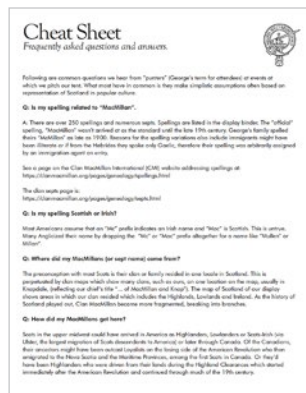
Cheat Sheet
Frequently asked questions and answers.

Following are common questions we hear from "punters" (George's term for attendees) at events at which we pitch our tent. What most have in common is they make simplistic assumptions often based on representation of Scotland in popular culture.

Q: Is my spelling related to "MacMillan".

A: There are over 250 spellings and numerous septs. Spellings are listed in the display binder. The "official" spelling, "MacMillan" wasn't arrived at as the standard until the late 19th century. George's family spelled theirs "McMillen" as late as 1936. Reasons for the spelling variations also include immigrants might have been illiterate or if from the Hebrides they spoke only Gaelic, therefore their spelling was arbitrarily assigned by an immigration agent on entry.

See a page on the Clan MacMillan International (CMI) website addressing spellings at: https://clanmacmillan.org/pages/genealogy/septs.html

The clan septs page is: https://clanmacmillan.org/pages/genealogy/septs.html

Q: Is my spelling Scottish or Irish?

Most Americans assume that an "Mc" prefix indicates an Irish name and "Mac" is Scottish. This is untrue. Many Anglicized their name by dropping the "Mc" or "Mac" prefix altogether for a name like "Mullen" or "Millen".

Q: Where did my MacMillans (or sept name) come from?

The preoccupation with most Scots is their clan or family resided in one locale in Scotland. This is perpetuated by clan maps which show many clans, such as ours, on one location on the map, usually in Knapdale, (reflecting our chief's title "... of MacMillan and Knap"). The map of Scotland at our display shows areas in which our clan resided which includes the Highlands, Lowlands and Ireland. As the history of Scotland played out, Clan MacMillan became more fragmented, breaking into branches.

Q: How did my MacMillans get here?

Scots in the upper midwest could have arrived in America as Highlanders, Lowlanders or Scots-Irish (via Ulster, the largest migration of Scots descendants to America) or later through Canada. Of the Canadians, their ancestors might have been noted Loyalists on the losing side of the American Revolution who then emigrated to the Nova Scotia and the Maritime Provinces, among the first Scots in Canada. Or they'd have been Highlanders who were driven from their lands during the Highland Clearances which started immediately after the American Revolution and continued through much of the 19th century.